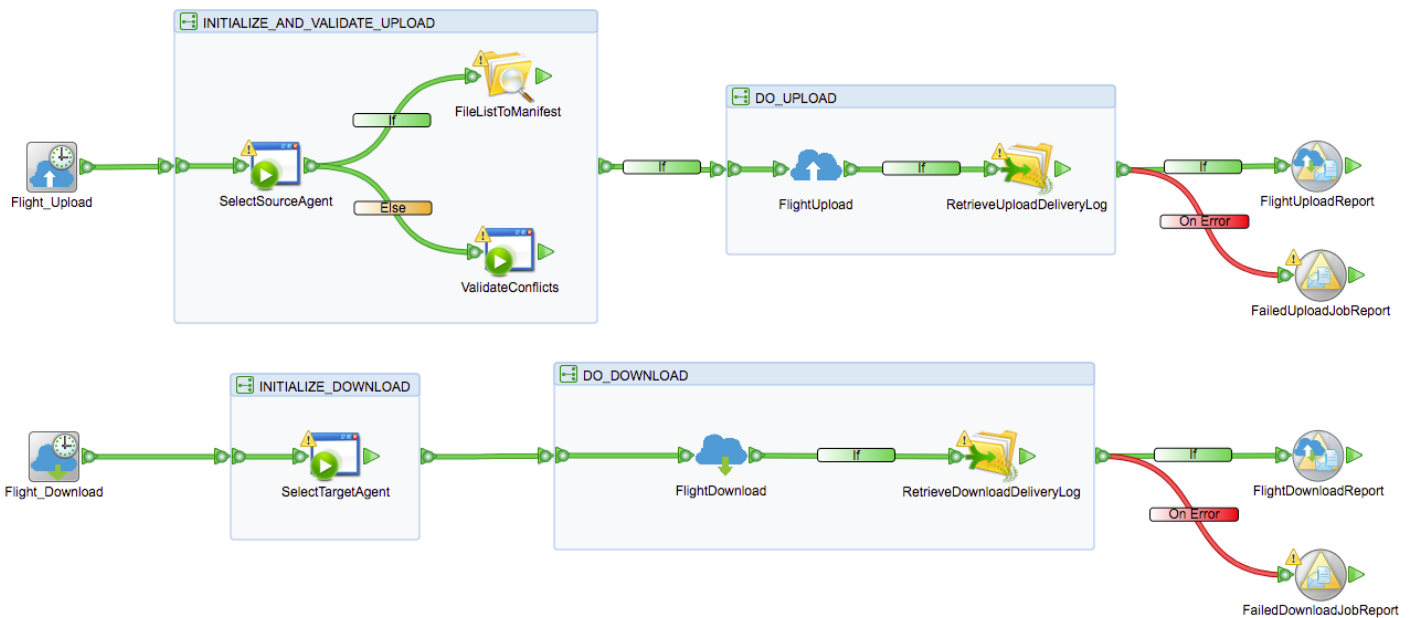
INITIALIZE_AND_VALIDATE_UPLOAD

Flight_Upload

SelectSourceAgent

If

FileListToManifest

Else

ValidateConflicts

If

DO_UPLOAD

FlightUpload

If

RetrieveUploadDeliveryLog

If

FlightUploadReport

On Error

FailedUploadJobReport

INITIALIZE_DOWNLOAD

Flight_Download

SelectTargetAgent

DO_DOWNLOAD

FlightDownload

If

RetrieveDownloadDeliveryLog

If

FlightDownloadReport

On Error

FailedDownloadJobReport